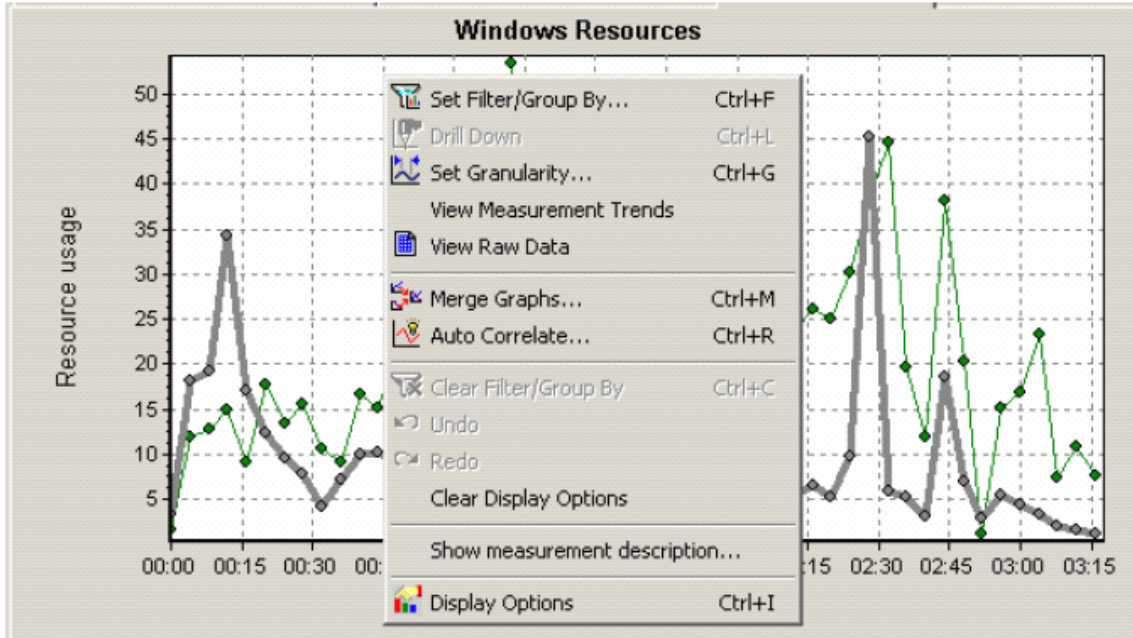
Windows Resources

Resource usage

50
45
40
35
30
25
20
15
10
5

00:00 00:15 00:30 00: :15 02:30 02:45 03:00 03:15

Set Filter/Group By... Ctrl+F
Drill Down Ctrl+L
Set Granularity... Ctrl+G
View Measurement Trends
View Raw Data
Merge Graphs... Ctrl+M
Auto Correlate... Ctrl+R
Clear Filter/Group By Ctrl+C
Undo
Redo
Clear Display Options
Show measurement description...
Display Options Ctrl+I